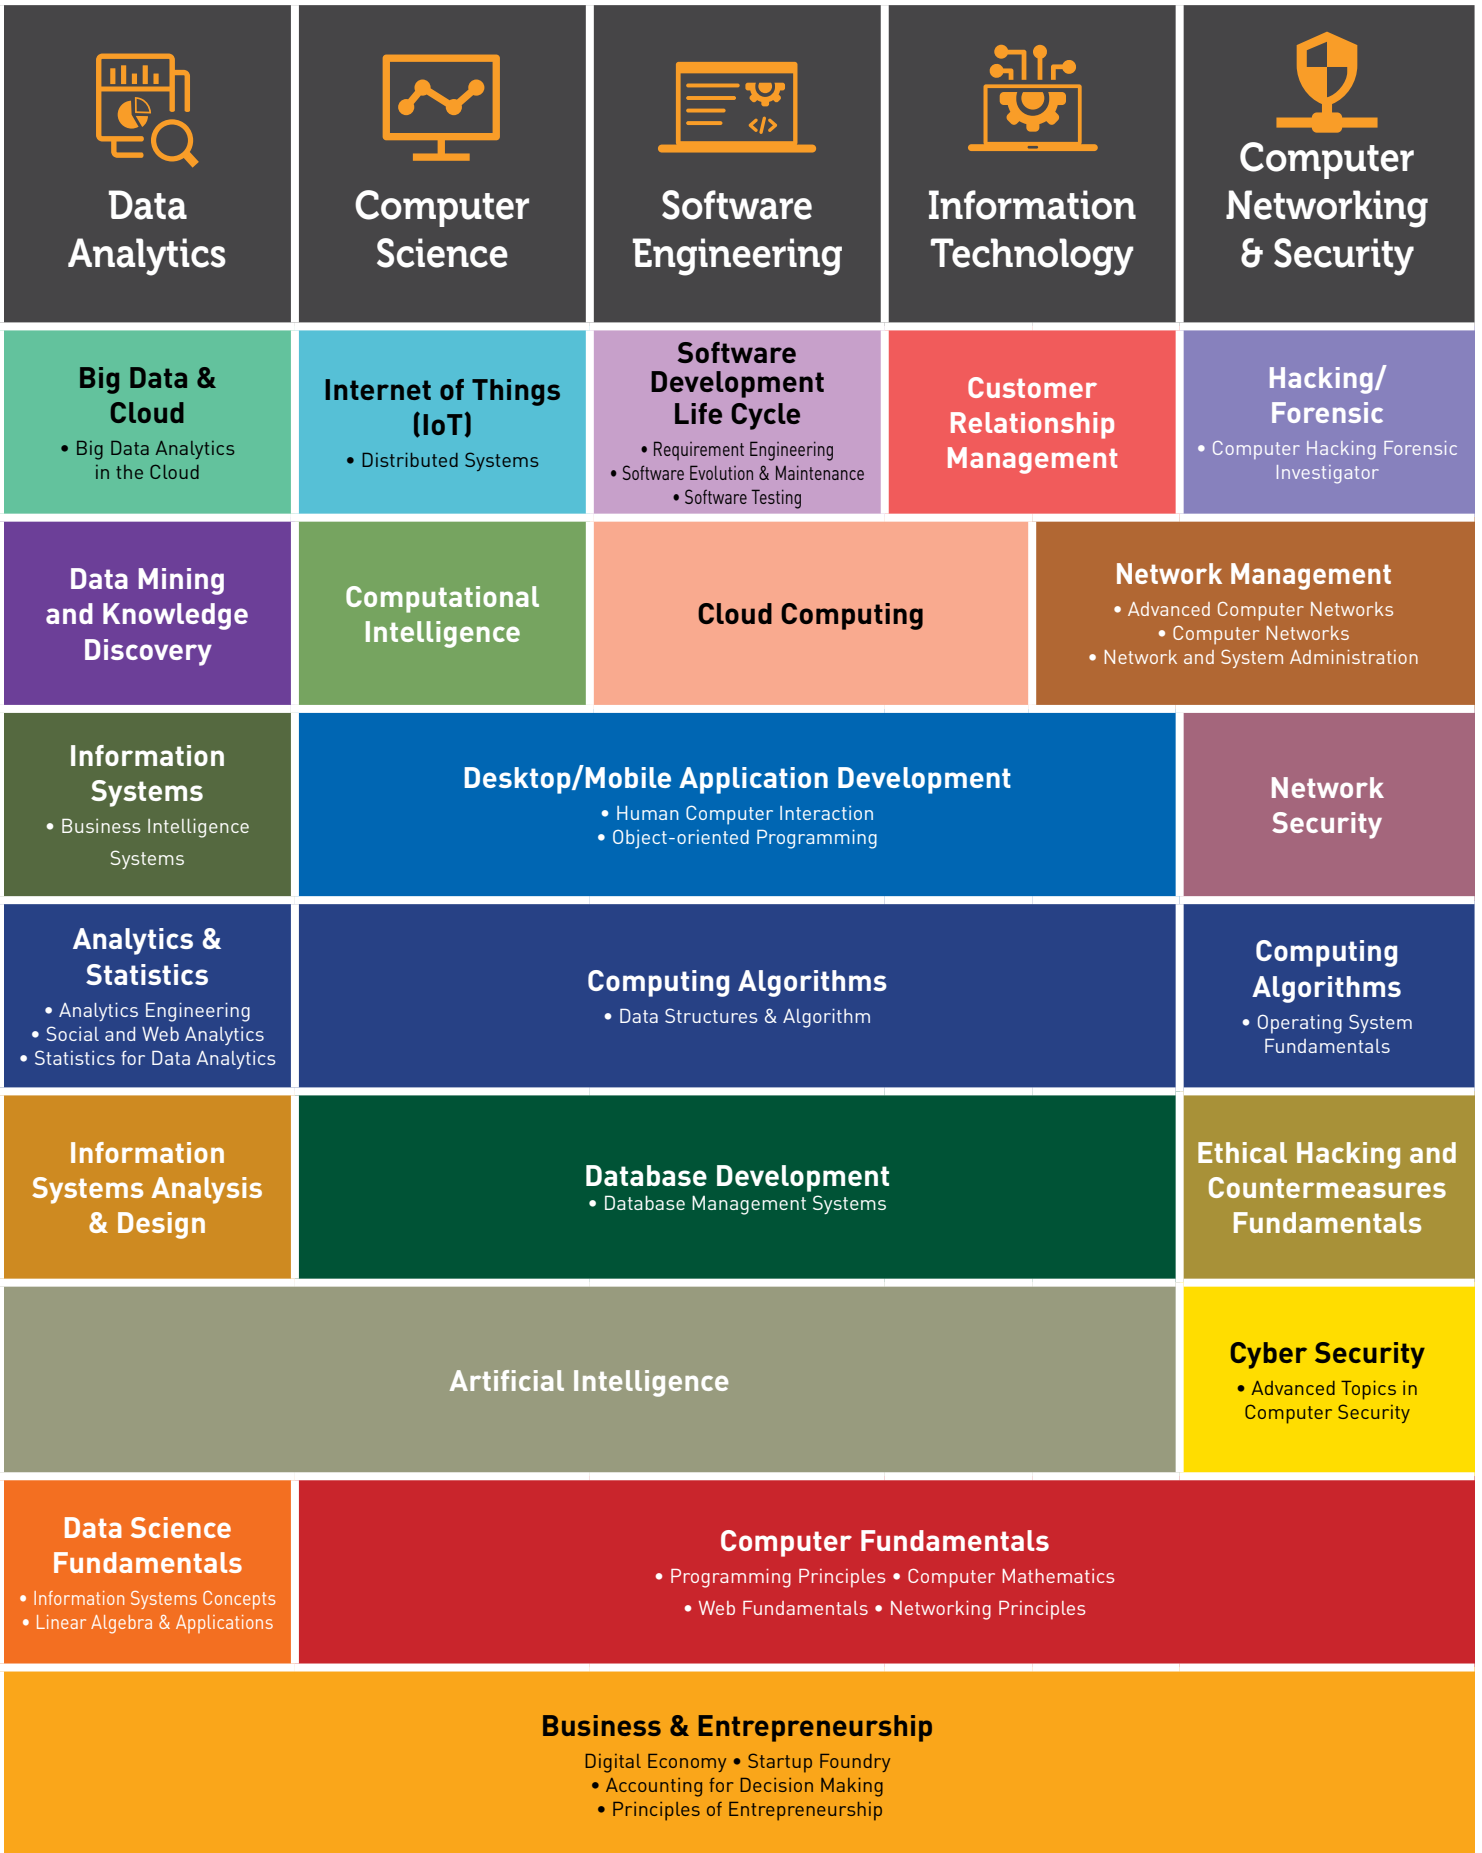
Data Analytics

Computer Science

Software Engineering

Information Technology

Computer Networking & Security

Big Data & Cloud
• Big Data Analytics in the Cloud

Internet of Things (IoT)
• Distributed Systems

Software Development Life Cycle
• Requirement Engineering
• Software Evolution & Maintenance
• Software Testing

Customer Relationship Management

Hacking/ Forensic
• Computer Hacking Forensic Investigator

Data Mining and Knowledge Discovery

Computational Intelligence

Cloud Computing

Network Management
• Advanced Computer Networks
• Computer Networks
• Network and System Administration

Information Systems
• Business Intelligence Systems

Desktop/Mobile Application Development
• Human Computer Interaction
• Object-oriented Programming

Network Security

Analytics & Statistics
• Analytics Engineering
• Social and Web Analytics
• Statistics for Data Analytics

Computing Algorithms
• Data Structures & Algorithm

Computing Algorithms
• Operating System Fundamentals

Information Systems Analysis & Design

Database Development
• Database Management Systems

Ethical Hacking and Countermeasures Fundamentals

Artificial Intelligence

Cyber Security
• Advanced Topics in Computer Security

Data Science Fundamentals
• Information Systems Concepts
• Linear Algebra & Applications

Computer Fundamentals
• Programming Principles • Computer Mathematics
• Web Fundamentals • Networking Principles

Business & Entrepreneurship
Digital Economy • Startup Foundry
• Accounting for Decision Making
• Principles of Entrepreneurship